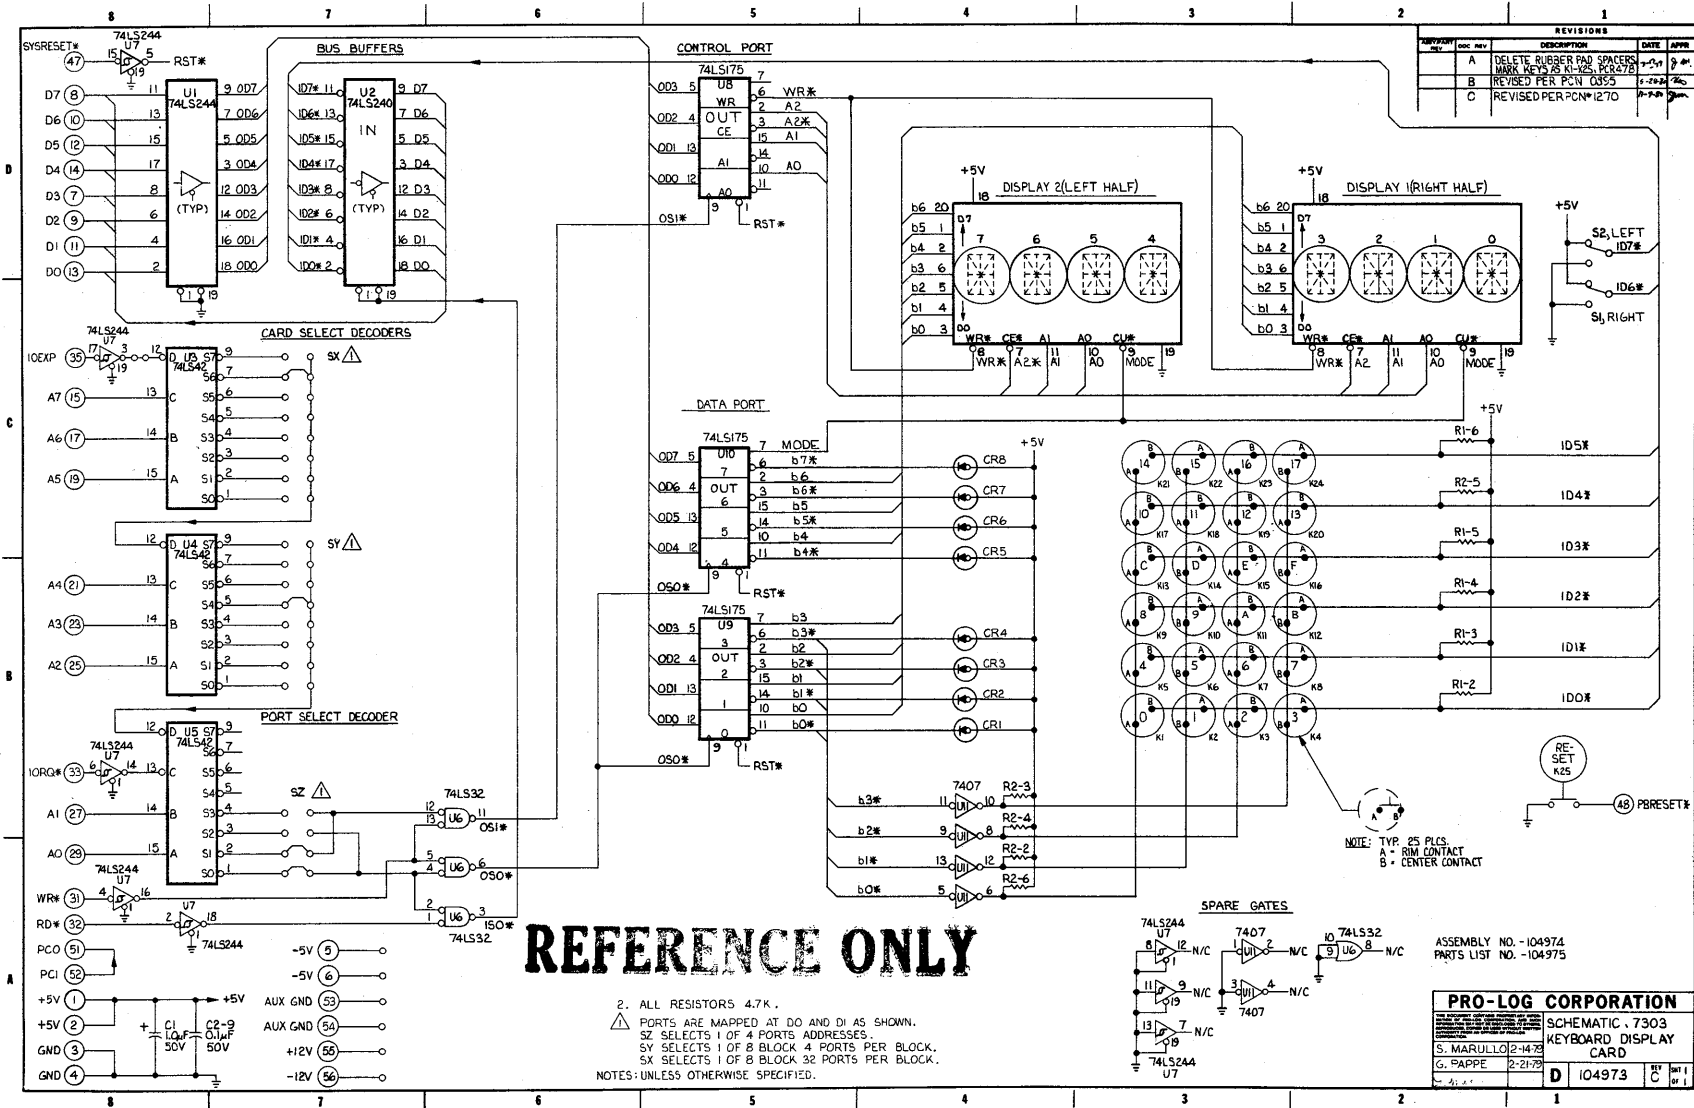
8 7 6 5 4 3 2 1

REVISIONS

| REV | DESCRIPTION | DATE | APPR |
|---|---|---|---|
| A | DELETE RUBBER PAD SPACERS, MARK KEYS AS K1-K25, PCR478 | | |
| B | REVISED PER PCN 0355 | | |
| C | REVISED PER PCN# 1270 | | |

SYSRESET* 47 74LS244 U7 15 5 19 RST*

BUS BUFFERS

D7 8, D6 10, D5 12, D4 14, D3 7, D2 9, D1 11, D0 13

U1 74LS244 (TYP) 9 0D7 7 0D6 5 0D5 3 0D4 12 0D3 14 0D2 16 0D1 18 0D0

U2 74LS240 IN (TYP) ID7* 11 ID6* 13 ID5* 15 ID4* 17 ID3* 8 ID2* 6 ID1* 4 ID0* 2 9 D7 7 D6 5 D5 3 D4 12 D3 14 D2 16 D1 18 D0

CONTROL PORT

74LS175 U8 WR OUT CE A1 A0 0D3 5 0D2 4 0D1 13 0D0 12 OS1* RST* WR* A2 A2* A1 A0

DISPLAY 2(LEFT HALF) +5V 18 b6 20 b5 1 b4 2 b3 6 b2 5 b1 4 b0 3 D7 D0 7 6 5 4 WR* CE* A1 A0 CU* WR* A2* A1 A0 MODE 19

DISPLAY 1(RIGHT HALF) +5V 18 b6 20 b5 1 b4 2 b3 6 b2 5 b1 4 b0 3 D7 D0 3 2 1 0 WR* CE* A1 A0 CU* WR* A2 A1 A0 MODE 19

+5V S2, LEFT ID7* ID6* S1, RIGHT

CARD SELECT DECODERS

74LS244 U7 IOEXP 35 U3 74LS42 D C B A S7 S6 S5 S4 S3 S2 S1 S0 SX A7 15 A6 17 A5 19

U4 74LS42 SY A4 21 A3 23 A2 25

PORT SELECT DECODER

U5 74LS42 IORQ* 33 A1 27 A0 29 SZ

74LS32 U6 OS1* OS0* ISO*

WR* 31 RD* 32 74LS244 U7

DATA PORT

74LS175 U10 OUT 6 MODE b7* b6 b6* b5 b5* b4 b4* 0D7 0D6 0D5 0D4 OS0* RST*

74LS175 U9 OUT 2 1 b3 b3* b2 b2* b1 b1* b0 b0* 0D3 0D2 0D1 0D0 OS0* RST*

+5V CR8 CR7 CR6 CR5 CR4 CR3 CR2 CR1

7407 U11 b3* b2* b1* b0* R2-3 R2-4 R2-2 R2-6

K21 K22 K23 K24 K17 K18 K19 K20 K13 K14 K15 K16 K9 K10 K11 K12 K5 K6 K7 K8 K1 K2 K3 K4

14 15 16 17 10 11 12 13 C D E F 8 9 A B 4 5 6 7 0 1 2 3

+5V R1-6 ID5* R2-5 ID4* R1-5 ID3* R1-4 ID2* R1-3 ID1* R1-2 ID0*

RE-SET K25 48 PBRESET*

NOTE: TYP. 25 PLCS. A - RIM CONTACT B - CENTER CONTACT

SPARE GATES 74LS244 U7 N/C 7407 U11 74LS32 U6

PCO 51 PCI 52 +5V 1 +5V 2 GND 3 GND 4 C1 1.0μF 50V C2-9 0.1μF 50V +5V

-5V 5 -5V 6 AUX GND 53 AUX GND 54 +12V 55 -12V 56

REFERENCE ONLY

2. ALL RESISTORS 4.7K.
⚠ PORTS ARE MAPPED AT D0 AND D1 AS SHOWN.
SZ SELECTS 1 OF 4 PORTS ADDRESSES.
SY SELECTS 1 OF 8 BLOCK 4 PORTS PER BLOCK.
SX SELECTS 1 OF 8 BLOCK 32 PORTS PER BLOCK.
NOTES: UNLESS OTHERWISE SPECIFIED.

ASSEMBLY NO. -104974
PARTS LIST NO. -104975

PRO-LOG CORPORATION
SCHEMATIC, 7303 KEYBOARD DISPLAY CARD
S. MARULLO 2-14-79
G. PAPPE 2-21-79
D 104973 C